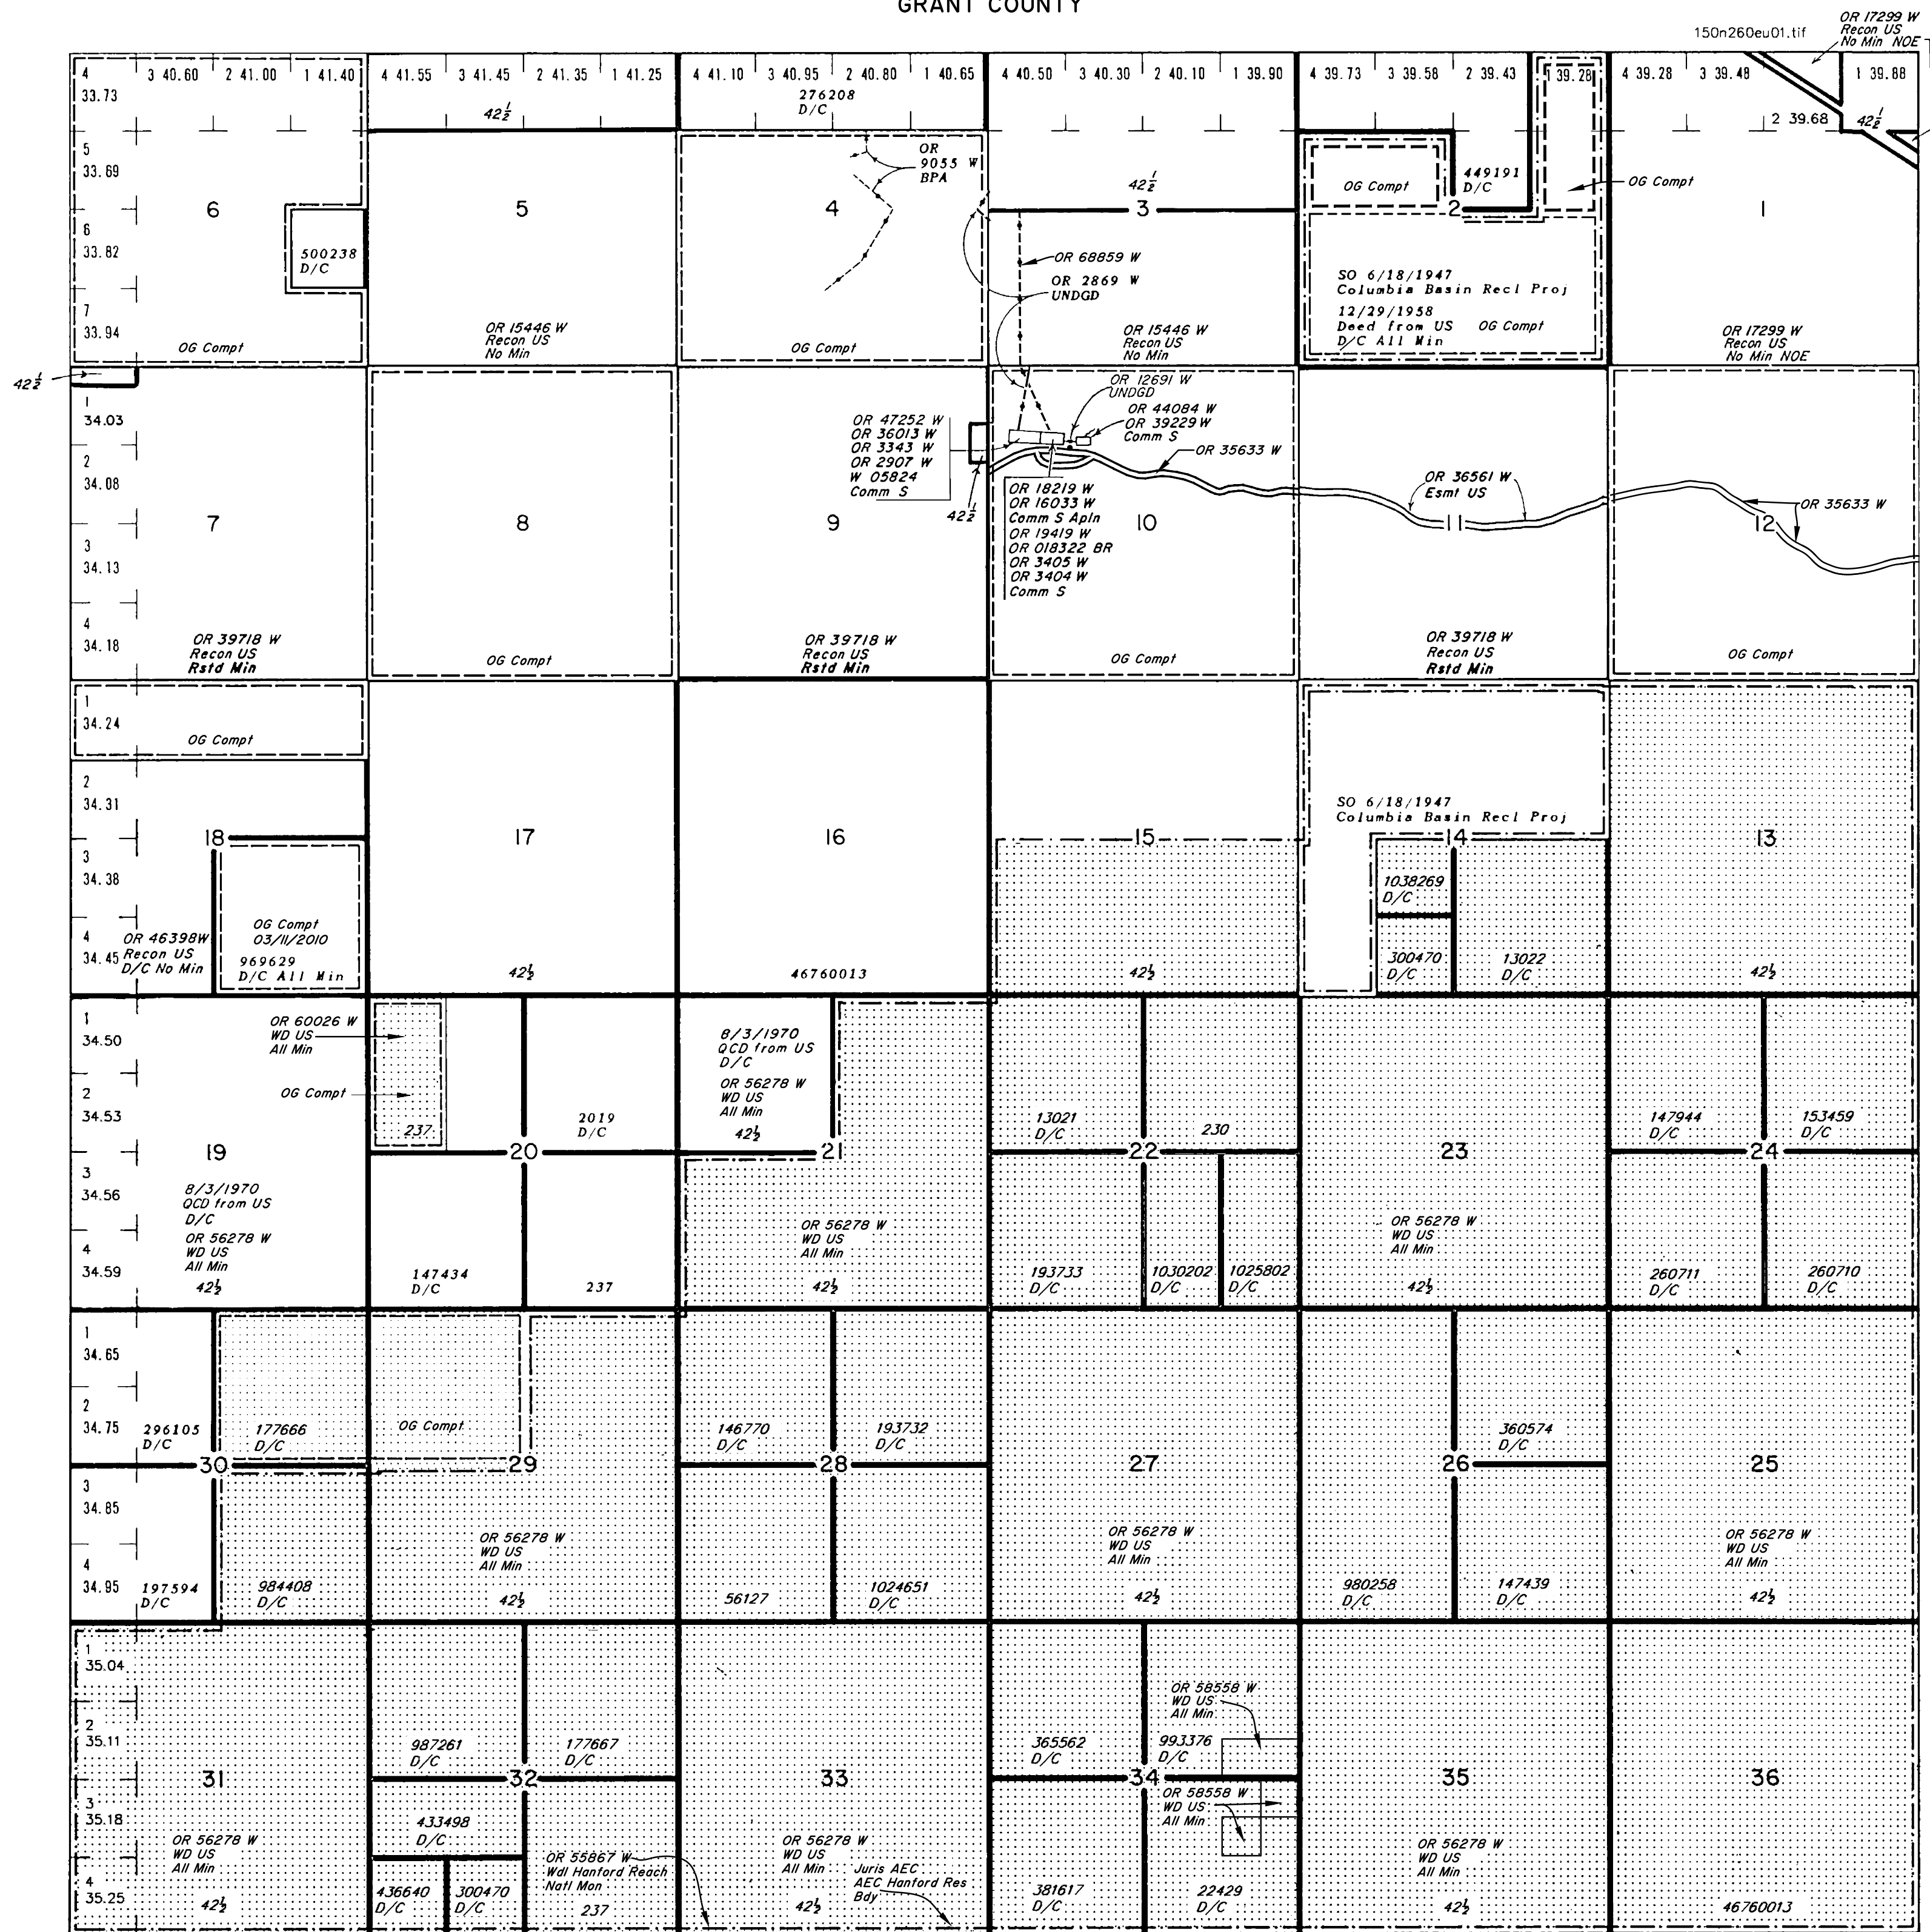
GRANT COUNTY

150n260eu01.tif

OR 17299 W
Recon US
No Min NOE

4 33.73
3 40.60
2 41.00
1 41.40
4 41.55
3 41.45
2 41.35
1 41.25
4 41.10
3 40.95
2 40.80
1 40.65
4 40.50
3 40.30
2 40.10
1 39.90
4 39.73
3 39.58
2 39.43
1 39.28
4 39.28
3 39.48
1 39.88
2 39.68

$42\frac{1}{2}$

276208
D/C

5 33.69
6 33.82
7 33.94

6
500238
D/C
OG Compt

5
OR 15446 W
Recon US
No Min

4
OR
9055 W
BPA
OG Compt

3
$42\frac{1}{2}$
OR 68859 W
OR 2869 W
UNDGD
OR 15446 W
Recon US
No Min

2
OG Compt
449191
D/C
OG Compt
SO 6/18/1947
Columbia Basin Recl Proj
12/29/1958
Deed from US OG Compt
D/C All Min

1
$42\frac{1}{2}$
OR 17299 W
Recon US
No Min NOE

$42\frac{1}{2}$

1 34.03
2 34.08
3 34.13
4 34.18

7
OR 39718 W
Recon US
Rstd Min

8
OG Compt

9
OR 47252 W
OR 36013 W
OR 3343 W
OR 2907 W
W 05824
Comm S
$42\frac{1}{2}$
OR 39718 W
Recon US
Rstd Min

10
OR 12691 W
UNDGD
OR 44084 W
OR 39229 W
Comm S
OR 35633 W
OR 18219 W
OR 16033 W
Comm S Apln
OR 19419 W
OR 018322 BR
OR 3405 W
OR 3404 W
Comm S
OG Compt

11
OR 36561 W
Esmt US
OR 39718 W
Recon US
Rstd Min

12
OR 35633 W
OG Compt

1 34.24
OG Compt
2 34.31
3 34.38
4 34.45

18
OR 46398W
Recon US
D/C No Min
OG Compt
03/11/2010
969629
D/C All Min

17
$42\frac{1}{2}$

16
46760013

15
$42\frac{1}{2}$

14
SO 6/18/1947
Columbia Basin Recl Proj
1038269
D/C
300470
D/C
13022
D/C

13
$42\frac{1}{2}$

1 34.50
2 34.53
3 34.56
4 34.59

19
OR 60026 W
WD US
All Min
OG Compt
8/3/1970
QCD from US
D/C
OR 56278 W
WD US
All Min
$42\frac{1}{2}$

20
237
2019
D/C
147434
D/C
237

21
8/3/1970
QCD from US
D/C
OR 56278 W
WD US
All Min
$42\frac{1}{2}$
OR 56278 W
WD US
All Min
$42\frac{1}{2}$

22
13021
D/C
230
193733
D/C
1030202
D/C
1025802
D/C

23
OR 56278 W
WD US
All Min
$42\frac{1}{2}$

24
147944
D/C
153459
D/C
260711
D/C
260710
D/C

1 34.65
2 34.75
3 34.85
4 34.95

30
296105
D/C
177666
D/C
197594
D/C
984408
D/C

29
OG Compt
OR 56278 W
WD US
All Min
$42\frac{1}{2}$

28
146770
D/C
193732
D/C
56127
1024651
D/C

27
OR 56278 W
WD US
All Min
$42\frac{1}{2}$

26
360574
D/C
980258
D/C
147439
D/C

25
OR 56278 W
WD US
All Min
$42\frac{1}{2}$

1 35.04
2 35.11
3 35.18
4 35.25

31
OR 56278 W
WD US
All Min
$42\frac{1}{2}$

32
987261
D/C
177667
D/C
433498
D/C
436640
D/C
300470
D/C
OR 55867 W
Wdl Hanford Reach
Natl Mon
237

33
OR 56278 W
WD US
All Min
$42\frac{1}{2}$
Juris AEC
AEC Hanford Res
Bdy

34
OR 58558 W
WD US
All Min
365562
D/C
993376
D/C
OR 58558 W
WD US
All Min
381617
D/C
22429
D/C

35
OR 56278 W
WD US
All Min
$42\frac{1}{2}$

36
46760013